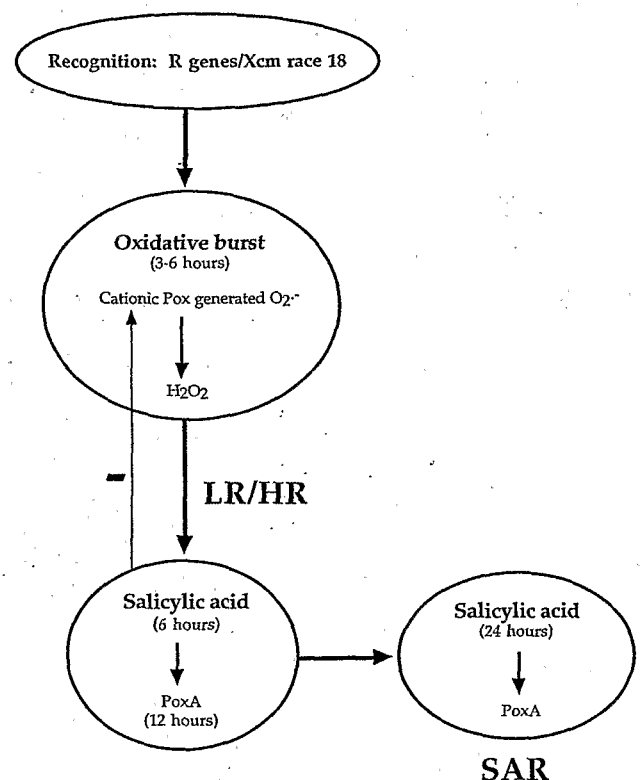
Recognition: R genes/Xcm race 18

Oxidative burst
(3-6 hours)

Cationic Pox generated $O_2^{\cdot-}$

$H_2O_2$

-

LR/HR

Salicylic acid
(6 hours)

PoxA
(12 hours)

Salicylic acid
(24 hours)

PoxA

SAR